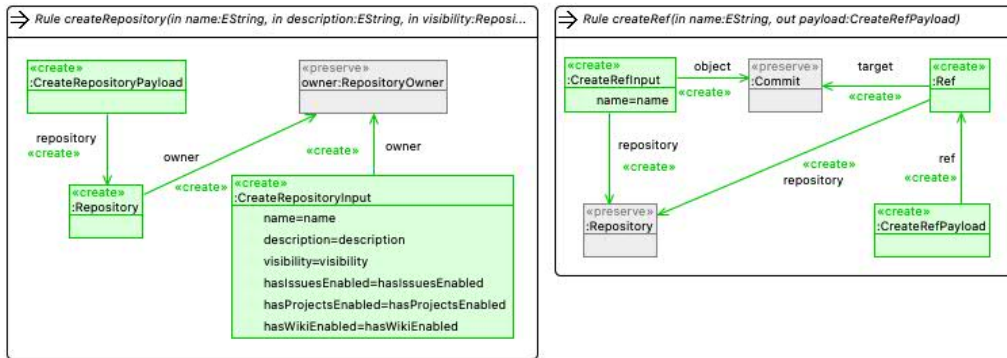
Rule createRepository(in name:EString, in description:EString, in visibility:Reposi...

«create»
:CreateRepositoryPayload

«preserve»
owner:RepositoryOwner

repository
«create»

owner

«create»

owner

«create»
:Repository

«create»

«create»
:CreateRepositoryInput
name=name
description=description
visibility=visibility
hasIssuesEnabled=hasIssuesEnabled
hasProjectsEnabled=hasProjectsEnabled
hasWikiEnabled=hasWikiEnabled

Rule createRef(in name:EString, out payload:CreateRefPayload)

«create»
:CreateRefInput
name=name

object
«create»

«preserve»
:Commit

target
«create»

«create»
:Ref

repository
«create»

«create»
repository

ref
«create»

«preserve»
:Repository

«create»
:CreateRefPayload